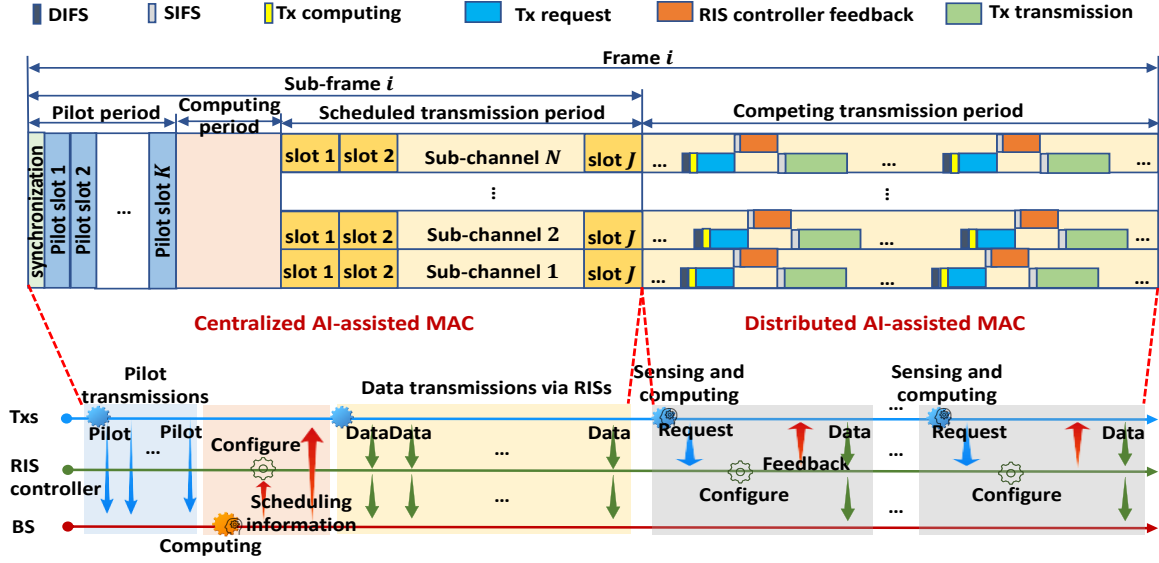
DIFS SIFS Tx computing Tx request RIS controller feedback Tx transmission

Frame $i$

Sub-frame $i$

Pilot period

Computing period

Scheduled transmission period

Competing transmission period

synchronization

Pilot slot 1

Pilot slot 2

...

Pilot slot $K$

slot 1 slot 2 Sub-channel $N$ slot $J$

⋮

slot 1 slot 2 Sub-channel 2 slot $J$

slot 1 slot 2 Sub-channel 1 slot $J$

... ...

⋮

... ...

... ...

Centralized AI-assisted MAC

Distributed AI-assisted MAC

Pilot transmissions

Data transmissions via RISs

Sensing and computing

Sensing and computing

Txs

Pilot ... Pilot

Configure

DataData ... Data

Request

Data

...

Request

Data

RIS controller

Feedback

Configure

...

Configure

Scheduling information

...

...

BS

Computing